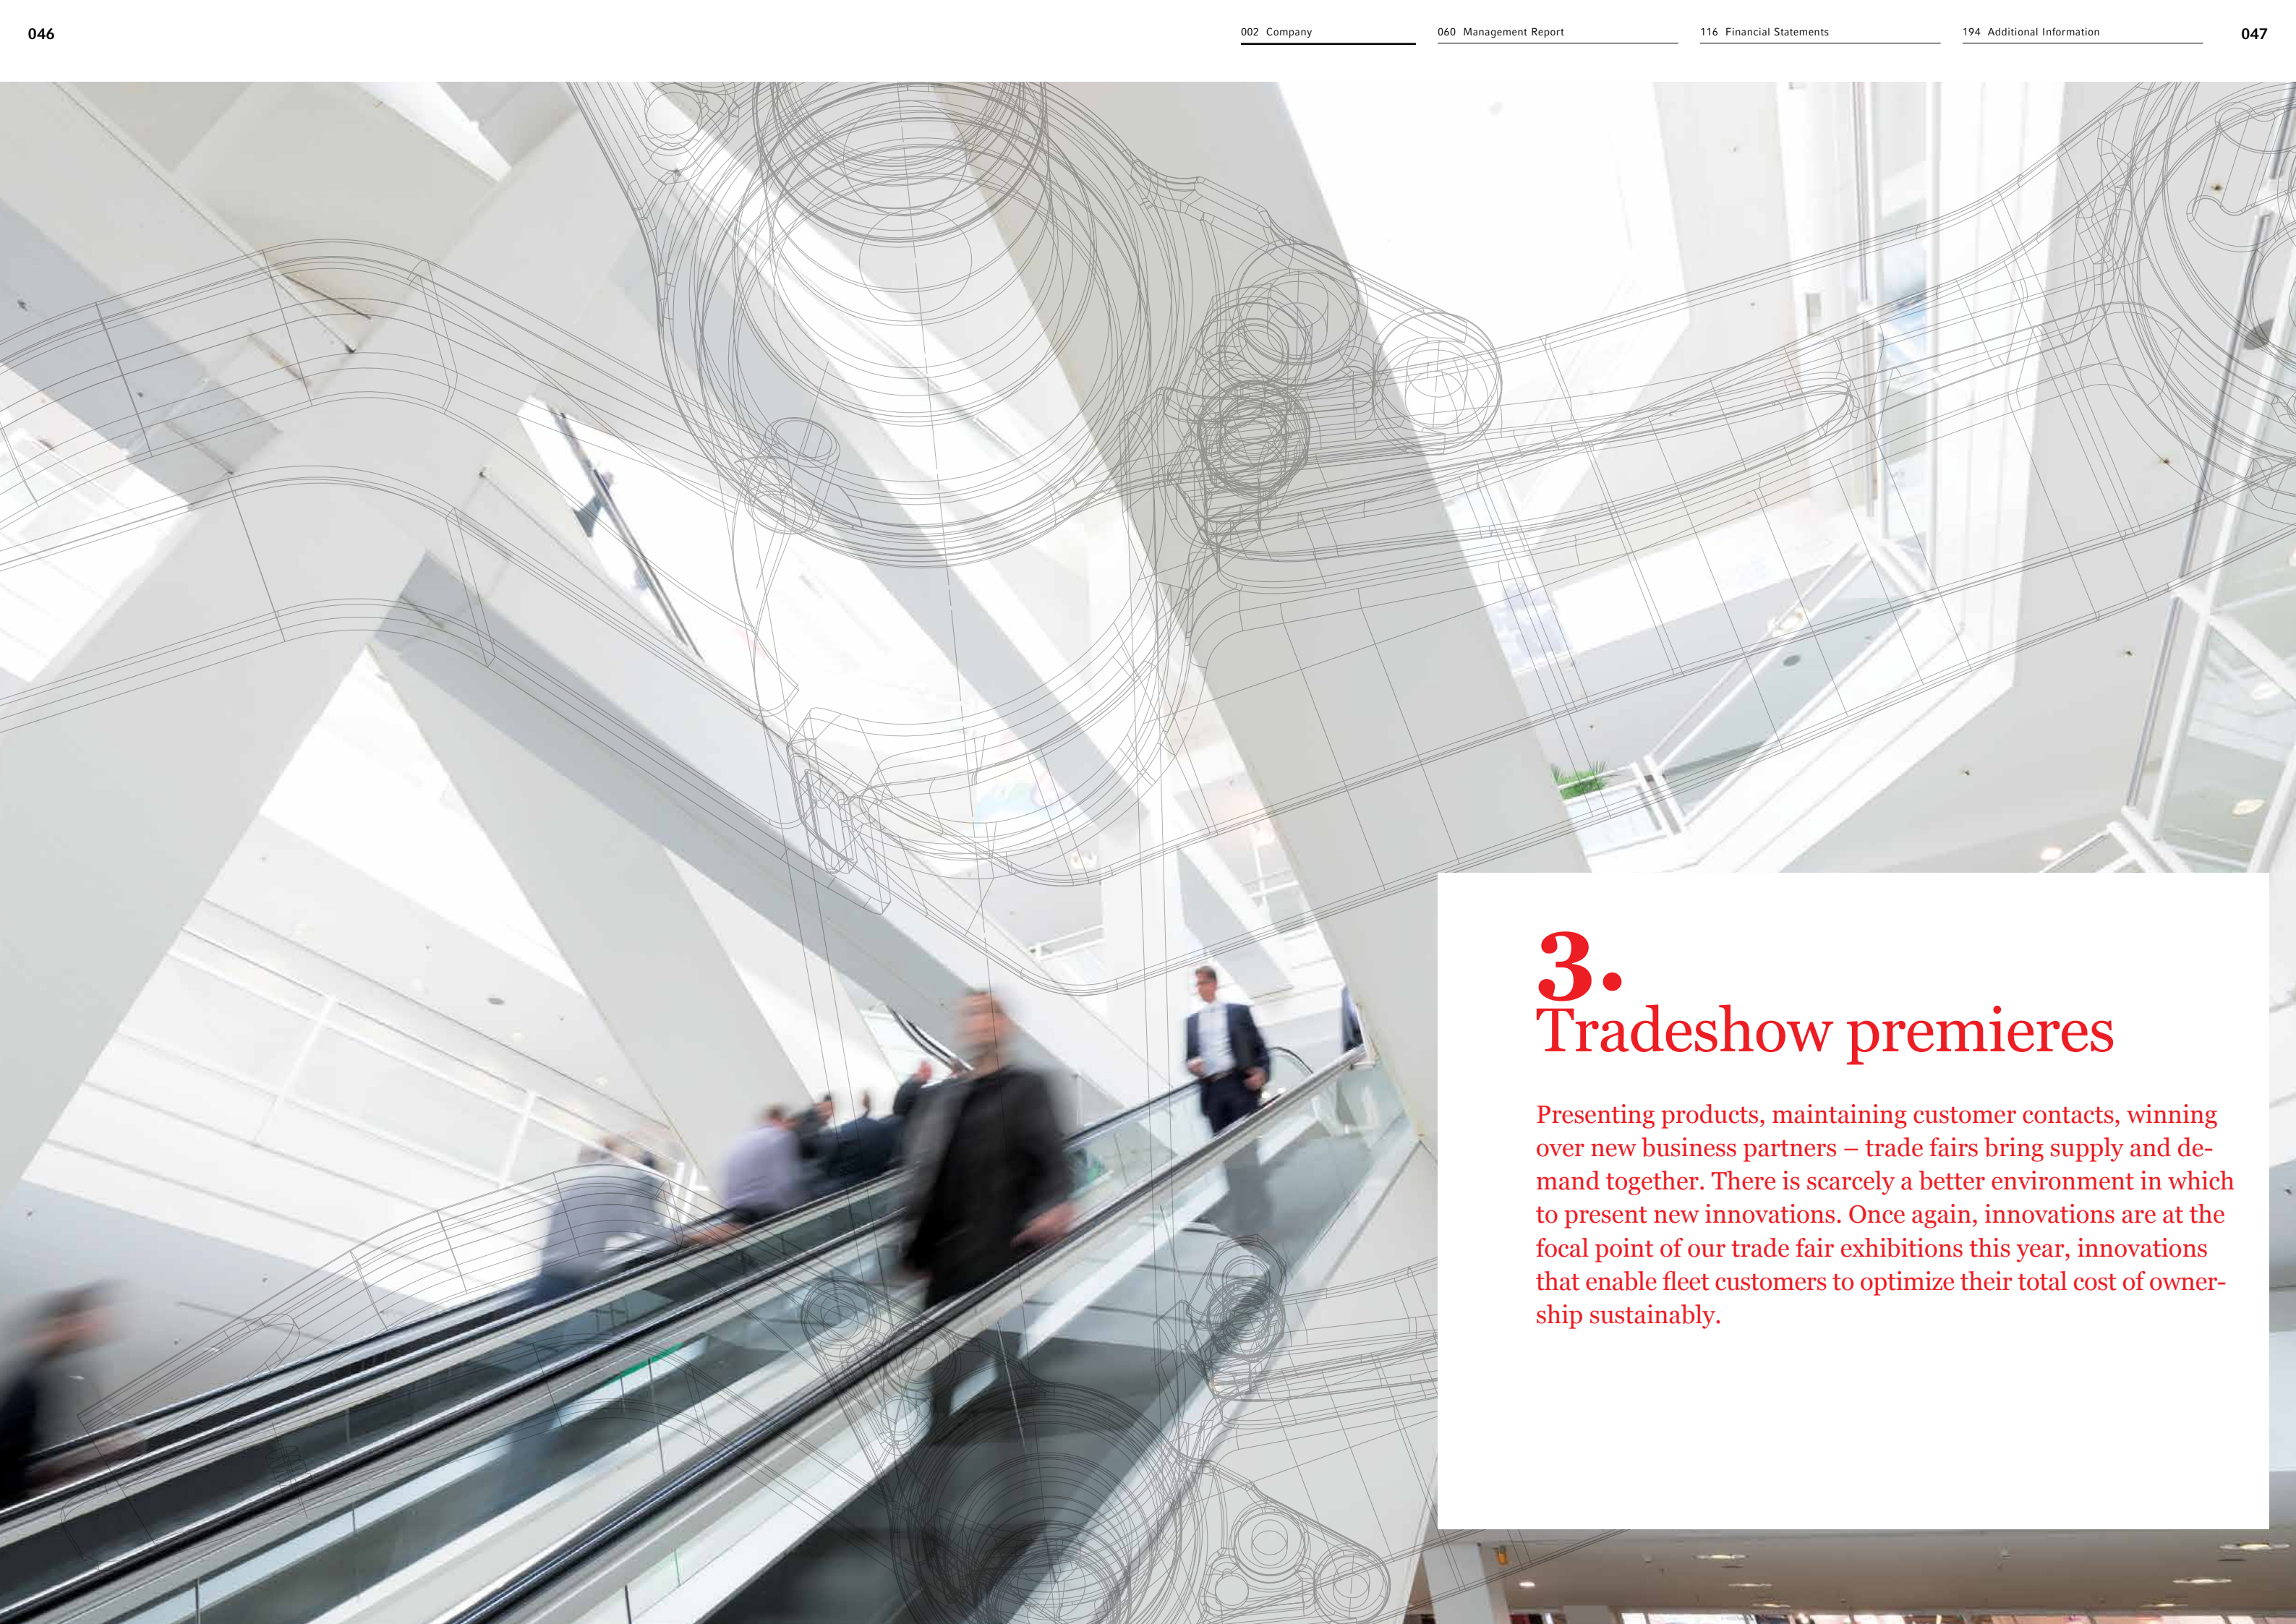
046

002 Company

060 Management Report

116 Financial Statements

194 Additional Information

047

3.
Tradeshow premieres

Presenting products, maintaining customer contacts, winning over new business partners – trade fairs bring supply and demand together. There is scarcely a better environment in which to present new innovations. Once again, innovations are at the focal point of our trade fair exhibitions this year, innovations that enable fleet customers to optimize their total cost of ownership sustainably.